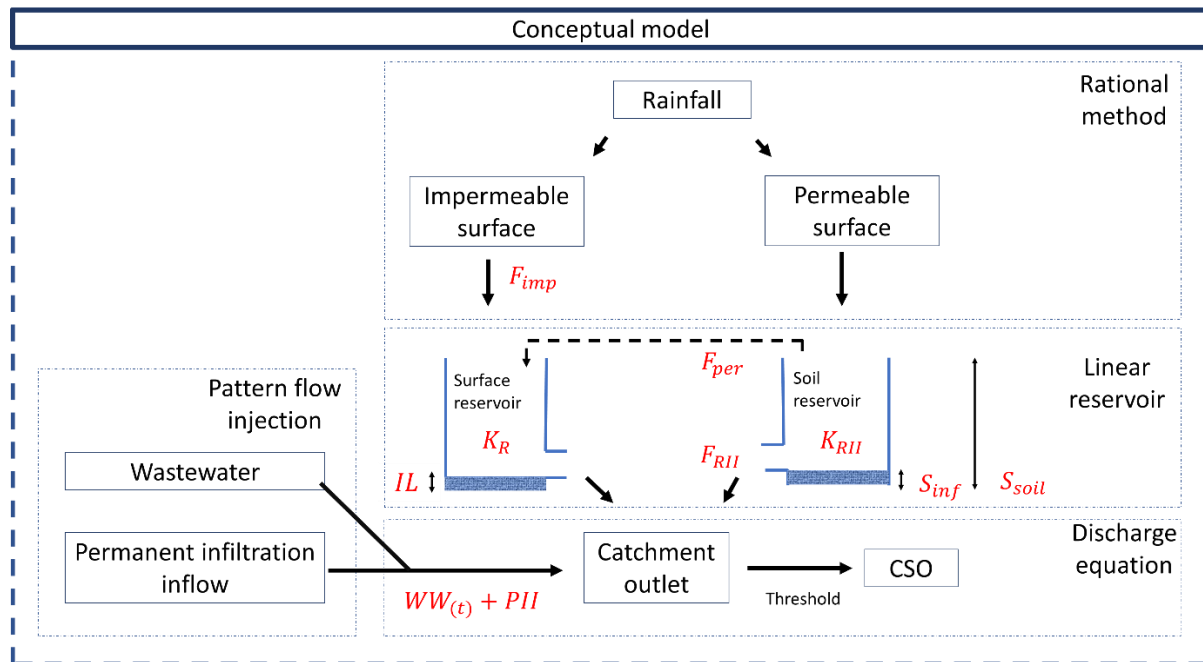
Conceptual model

Rational method

Rainfall

Impermeable surface

Permeable surface

$F_{imp}$

Linear reservoir

$F_{per}$

Surface reservoir

Soil reservoir

$K_R$

$K_{RII}$

$F_{RII}$

$IL$

$S_{inf}$

$S_{soil}$

Pattern flow injection

Wastewater

Permanent infiltration inflow

Discharge equation

Catchment outlet

CSO

Threshold

$WW_{(t)} + PII$